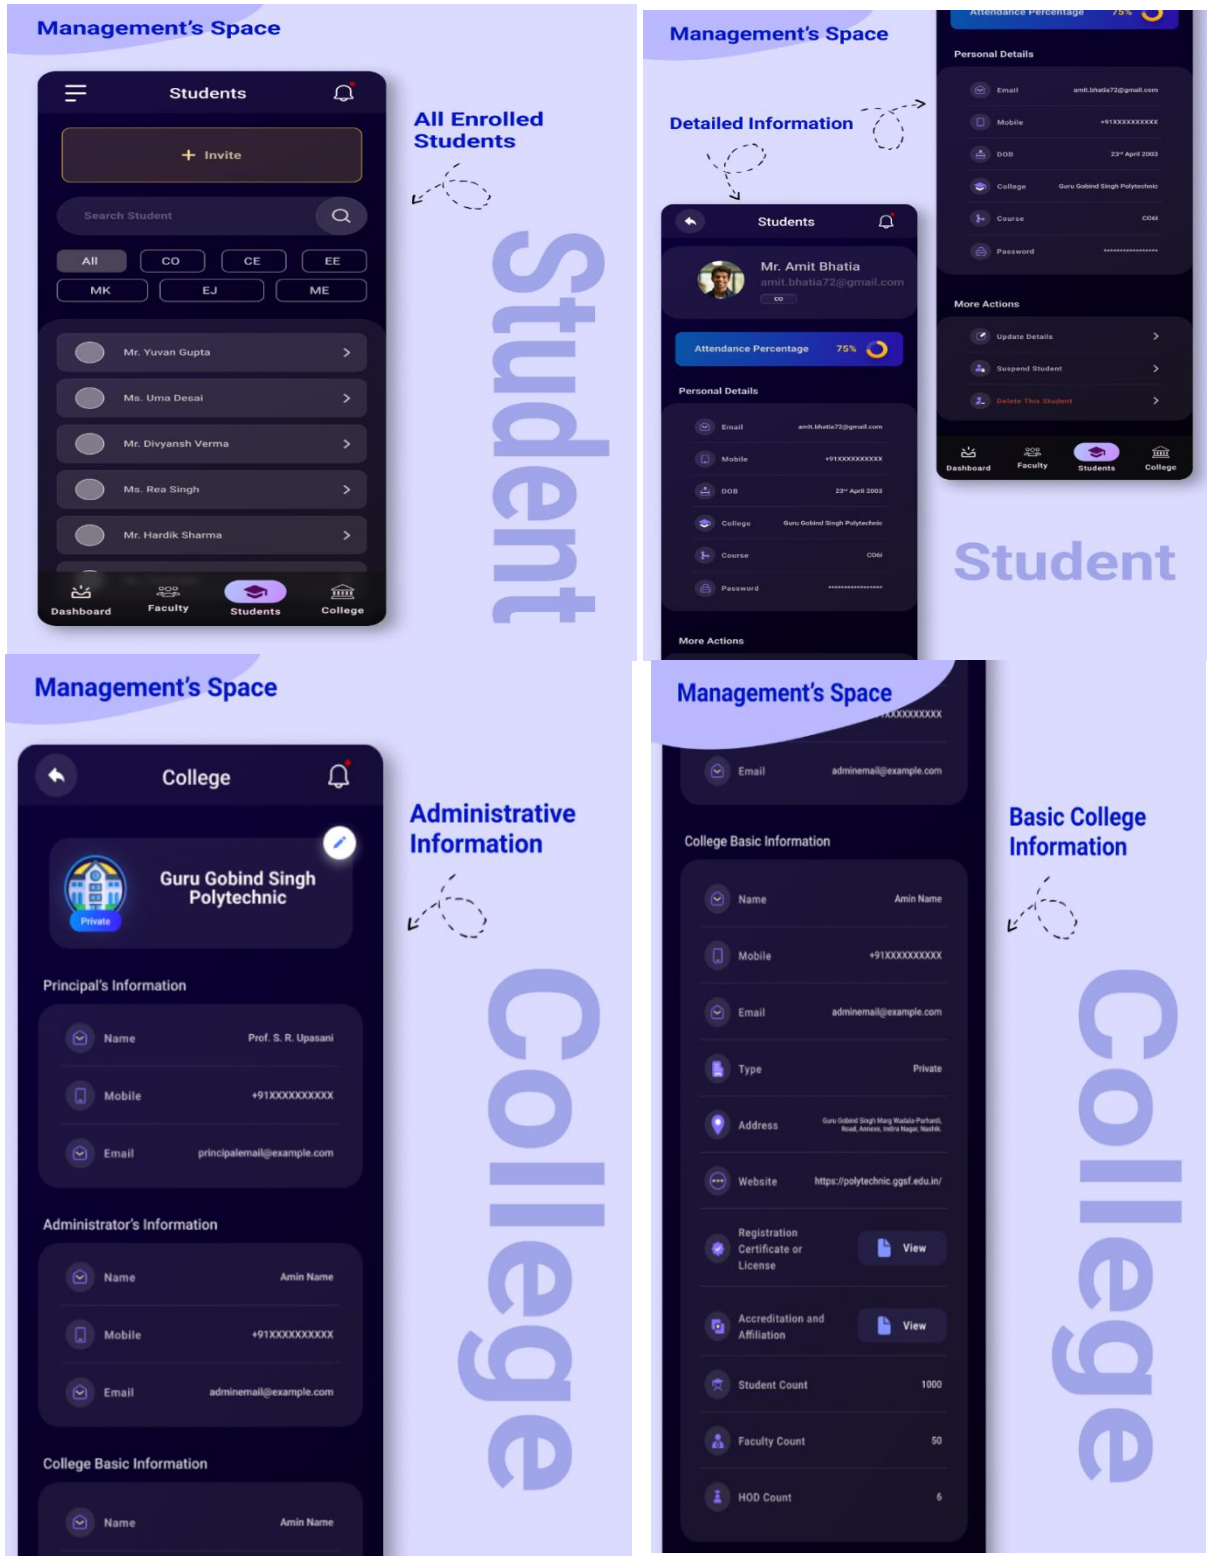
Management's Space

Students

+ Invite

Search Student

All CO CE EE
MK EJ ME

Mr. Yuvan Gupta
Ms. Uma Desai
Mr. Divyansh Verma
Ms. Rea Singh
Mr. Hardik Sharma

Dashboard Faculty Students College

All Enrolled Students

Student

Management's Space

Detailed Information

Students

Mr. Amit Bhatia
amit.bhatia72@gmail.com
CO

Attendance Percentage 75%

Personal Details

Email amit.bhatia72@gmail.com
Mobile +91XXXXXXXXXX
DOB 23rd April 2003
College Guru Gobind Singh Polytechnic
Course CO6I
Password ****************

More Actions

Attendance Percentage 75%

Personal Details

Email amit.bhatia72@gmail.com
Mobile +91XXXXXXXXXX
DOB 23rd April 2003
College Guru Gobind Singh Polytechnic
Course CO6I
Password ****************

More Actions

Update Details
Suspend Student
Delete This Student

Dashboard Faculty Students College

Student

Management's Space

College

Guru Gobind Singh Polytechnic
Private

Principal's Information

Name Prof. S. R. Upasani
Mobile +91XXXXXXXXXX
Email principalemail@example.com

Administrator's Information

Name Amin Name
Mobile +91XXXXXXXXXX
Email adminemail@example.com

College Basic Information

Name Amin Name

Administrative Information

College

Management's Space

XXXXXXXXXX
Email adminemail@example.com

College Basic Information

Name Amin Name
Mobile +91XXXXXXXXXX
Email adminemail@example.com
Type Private
Address Guru Gobind Singh Marg Wadala-Pathardi, Road, Annexe, Indira Nagar, Nashik
Website https://polytechnic.ggsf.edu.in/
Registration Certificate or License View
Accreditation and Affiliation View
Student Count 1000
Faculty Count 50
HOD Count 6

Basic College Information

College